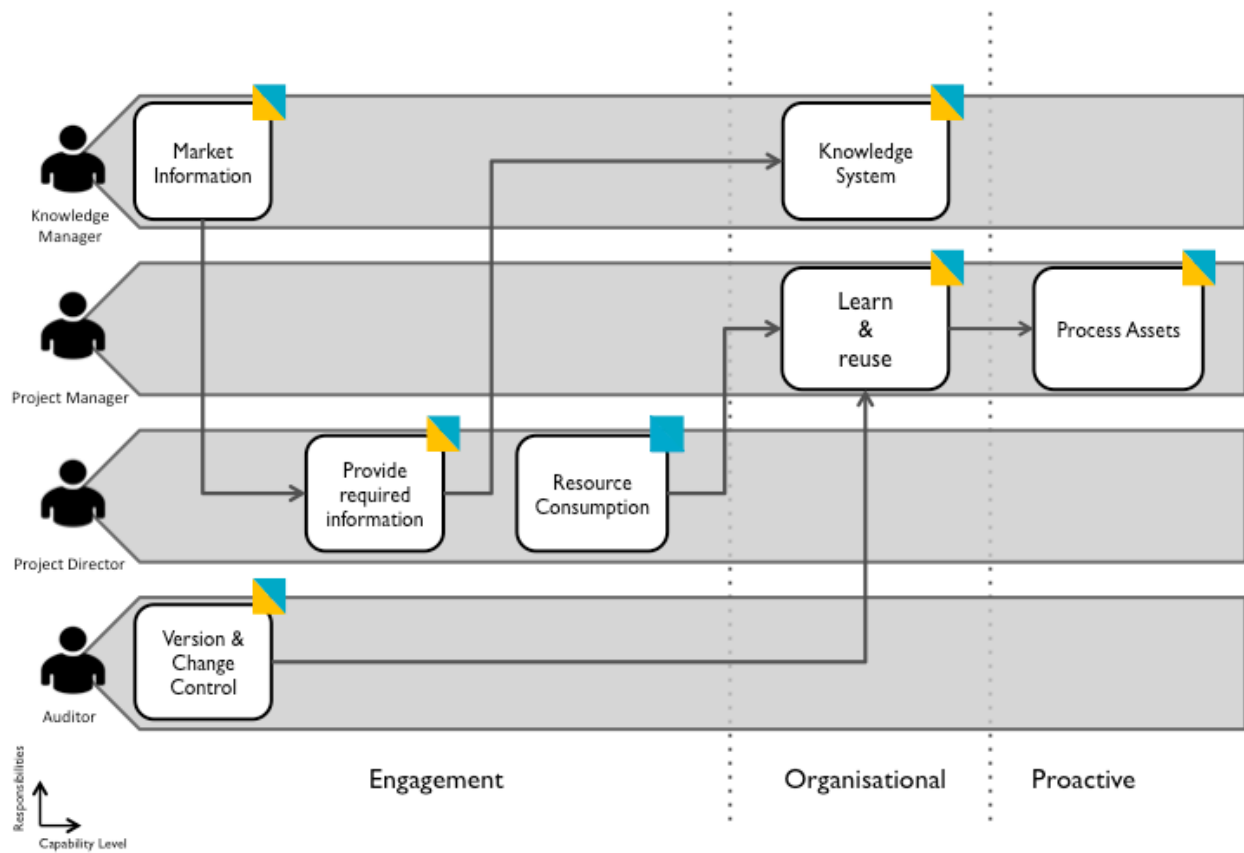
Knowledge Manager

Market Information

Knowledge System

Project Manager

Learn & reuse

Process Assets

Project Director

Provide required information

Resource Consumption

Auditor

Version & Change Control

Responsibilities

Capability Level

Engagement

Organisational

Proactive